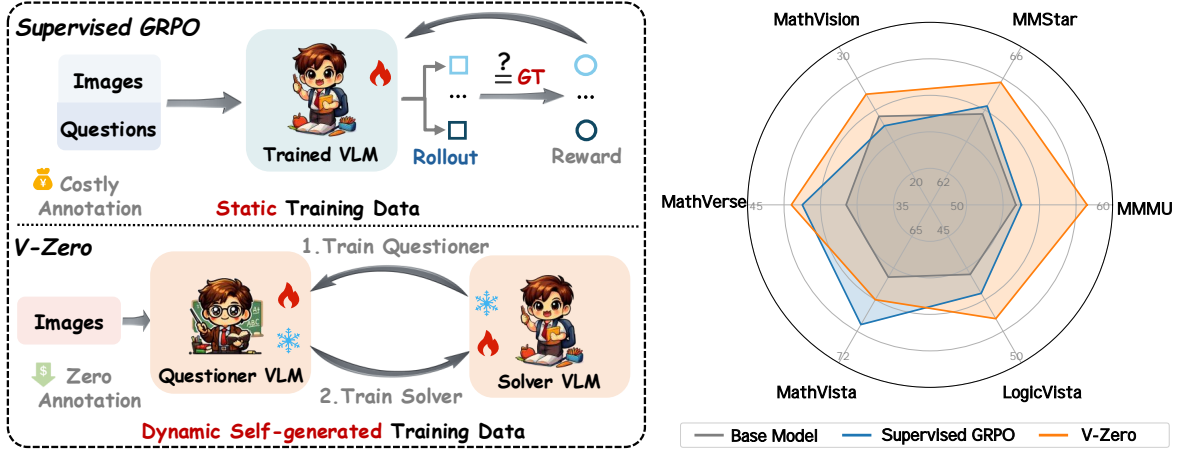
Supervised GRPO

Images
Questions

Trained VLM

Rollout

$\stackrel{?}{=}$ GT

...

...

Reward

Costly Annotation

Static Training Data

V-Zero

1.Train Questioner

Images

Questioner VLM

Solver VLM

2.Train Solver

Zero Annotation

Dynamic Self-generated Training Data

MathVision
MMStar
MMMU
LogicVista
MathVista
MathVerse

30
66
60
50
72
45
20
62
50
45
65
35

Base Model
Supervised GRPO
V-Zero